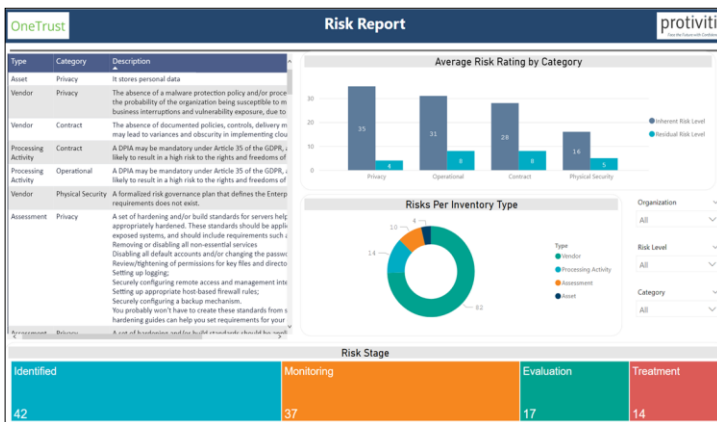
OneTrust

Risk Report

protiviti
Face the Future with Confidence

| Type | Category | Description |
|---|---|---|
| Asset | Privacy | It stores personal data |
| Vendor | Privacy | The absence of a malware protection policy and/or proce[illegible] the probability of the organization being susceptible to m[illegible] business interruptions and vulnerability exposure, due to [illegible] |
| Vendor | Contract | The absence of documented policies, controls, delivery m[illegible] may lead to variances and obscurity in implementing clou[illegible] |
| Processing Activity | Contract | A DPIA may be mandatory under Article 35 of the GDPR, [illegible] likely to result in a high risk to the rights and freedoms of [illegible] |
| Processing Activity | Operational | A DPIA may be mandatory under Article 35 of the GDPR, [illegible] likely to result in a high risk to the rights and freedoms of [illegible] |
| Vendor | Physical Security | A formalized risk governance plan that defines the Enterp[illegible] requirements does not exist. |
| Assessment | Privacy | A set of hardening and/or build standards for servers help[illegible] appropriately hardened. These standards should be appli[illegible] exposed systems, and should include requirements such a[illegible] Removing or disabling all non-essential services Disabling all default accounts and/or changing the passw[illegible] Review/tightening of permissions for key files and directo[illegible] Setting up logging; Securely configuring remote access and management inte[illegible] Setting up appropriate host-based firewall rules; Securely configuring a backup mechanism. You probably won't have to create these standards from s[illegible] hardening guides can help you set requirements for your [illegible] |
| Assessment | Privacy | A set of hardening and/or build standards should be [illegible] |

Average Risk Rating by Category

30
20
10
0

35
4
31
8
28
8
14
5

Privacy
Operational
Contract
Physical Security

Inherent Risk Level
Residual Risk Level

Risks Per Inventory Type

4
10
14
82

Type
Vendor
Processing Activity
Assessment
Asset

Organization
All

Risk Level
All

Category
All

Risk Stage

Identified
42

Monitoring
37

Evaluation
17

Treatment
14